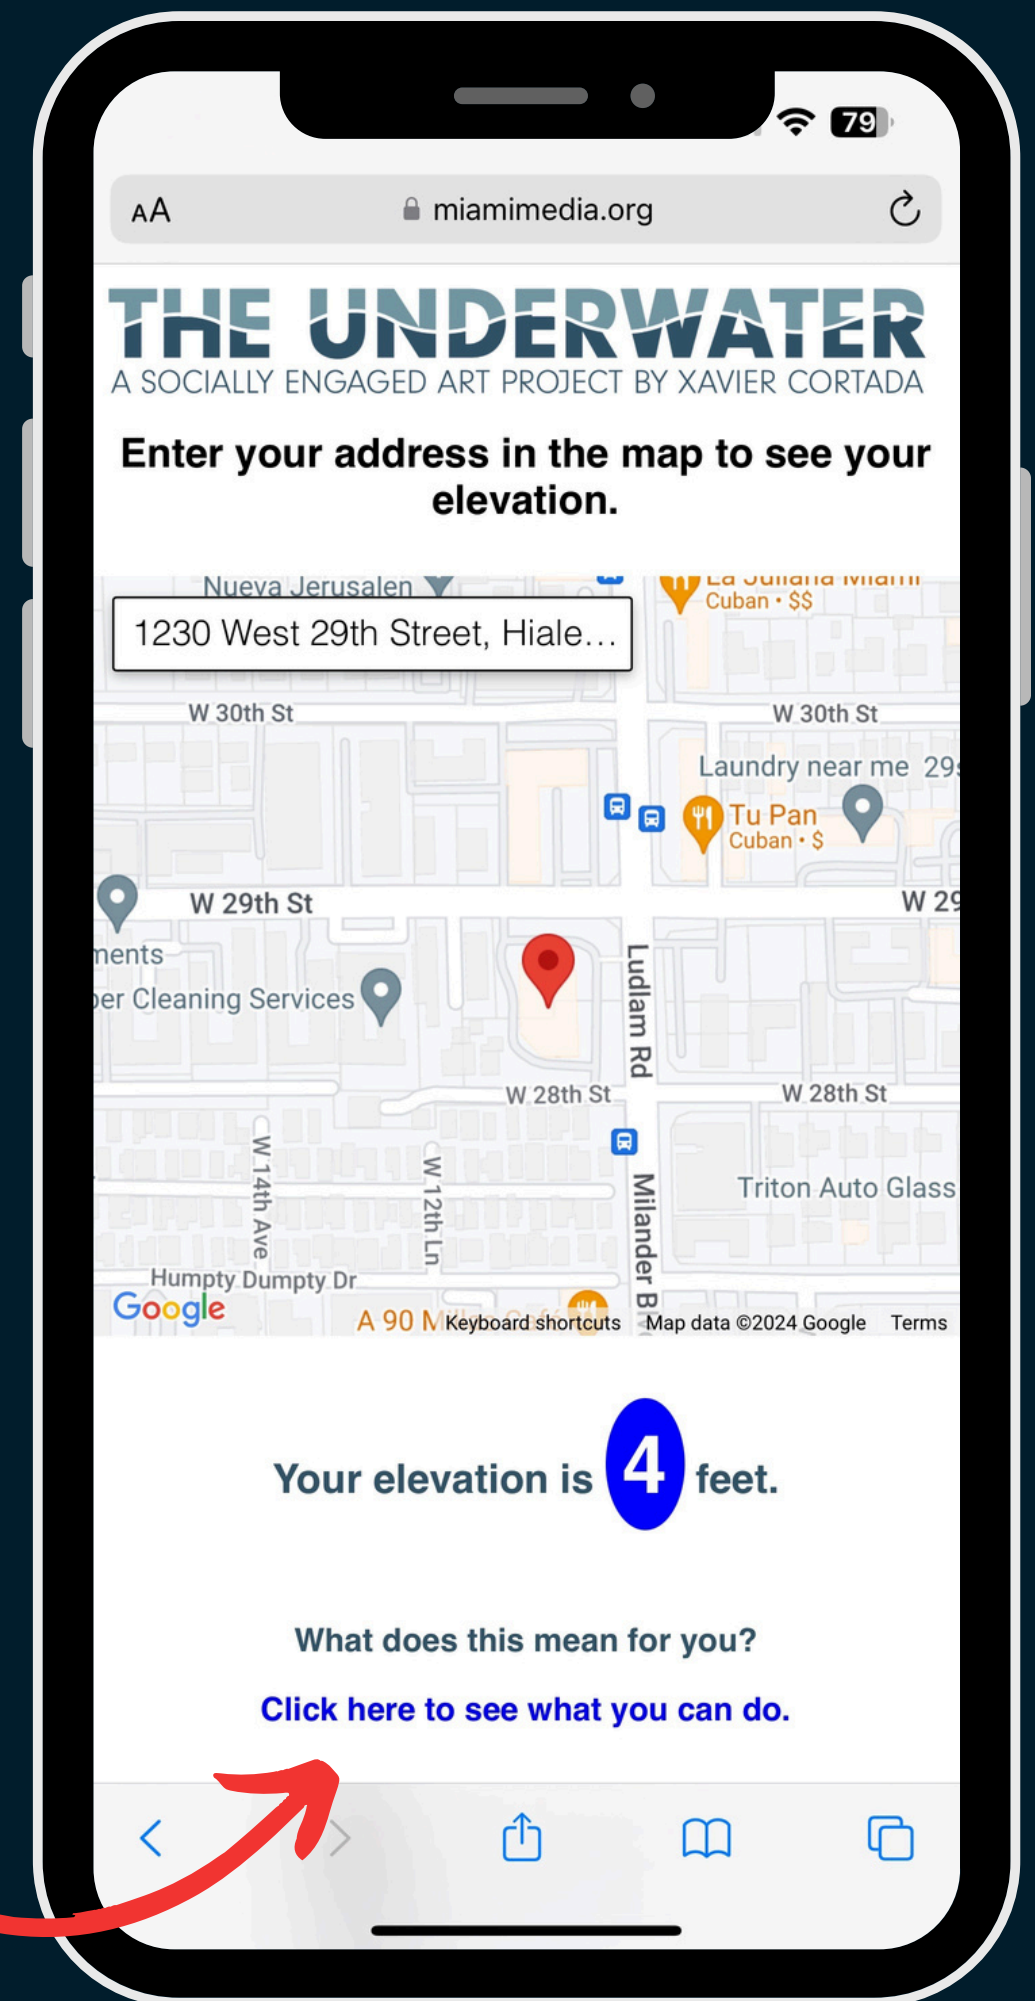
79

AA miamimedia.org

THE UNDERWATER
A SOCIALLY ENGAGED ART PROJECT BY XAVIER CORTADA

Enter your address in the map to see your elevation.

Nueva Jerusalen
1230 West 29th Street, Hiale...
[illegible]
Cuban • $$
W 30th St
W 30th St
Laundry near me 29
Tu Pan
Cuban • $
W 29th St
W 29
ments
er Cleaning Services
Ludlam Rd
W 28th St
W 28th St
W 14th Ave
W 12th Ln
Milander B
Triton Auto Glass
Humpty Dumpty Dr
Google
A 90 M
Keyboard shortcuts
Map data ©2024 Google
Terms

Your elevation is 4 feet.

What does this mean for you?

Click here to see what you can do.